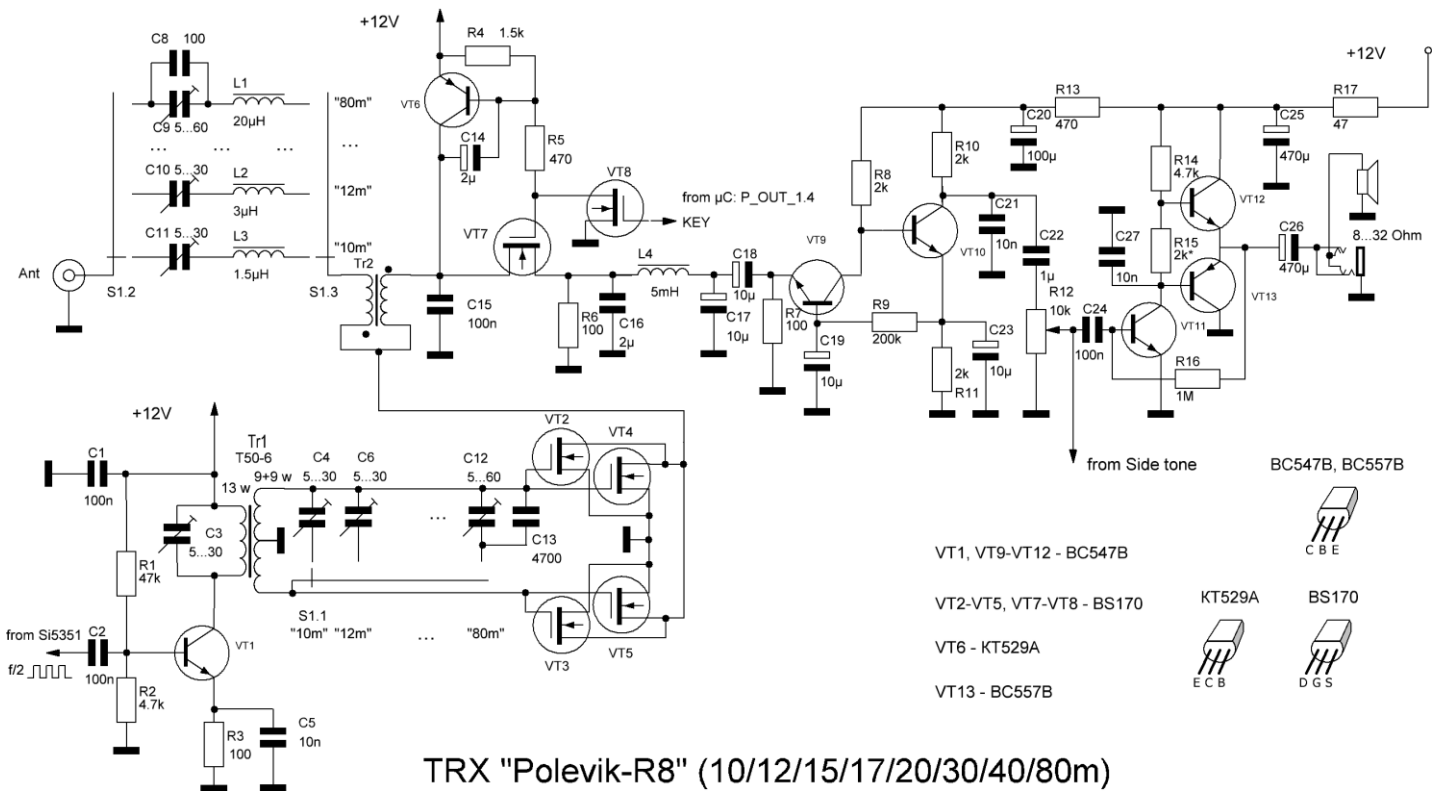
+12V
C8 100
C9 5...60
L1
20µH
"80m"
...
C10 5...30
L2
3µH
"12m"
C11 5...30
L3
1.5µH
"10m"
Ant
S1.2
S1.3
Tr2
R4 1.5k
VT6
C14
2µ
R5
470
VT8
from µC: P_OUT_1.4
KEY
VT7
C15
100n
R6
100
C16
2µ
L4
5mH
C18
10µ
C17
10µ
R7
100
VT9
C19
10µ
R9
200k
R8
2k
R10
2k
C20
100µ
R13
470
VT10
C21
10n
C22
1µ
R11
2k
C23
10µ
R12
10k
C24
100n
VT11
R16
1M
C27
10n
R14
4.7k
R15
2k*
VT12
VT13
C25
470µ
R17
47
+12V
C26
470µ
8...32 Ohm
from Side tone
+12V
Tr1
T50-6
9+9 w
13 w
C1
100n
C3
5...30
R1
47k
C4
5...30
C6
5...30
...
C12
5...60
C13
4700
VT2
VT4
VT3
VT5
S1.1
"10m" "12m" ... "80m"
from Si5351
C2
f/2
100n
R2
4.7k
VT1
R3
100
C5
10n
BC547B, BC557B
C B E
VT1, VT9-VT12 - BC547B
VT2-VT5, VT7-VT8 - BS170
VT6 - KT529A
VT13 - BC557B
KT529A
E C B
BS170
D G S
TRX "Polevik-R8" (10/12/15/17/20/30/40/80m)